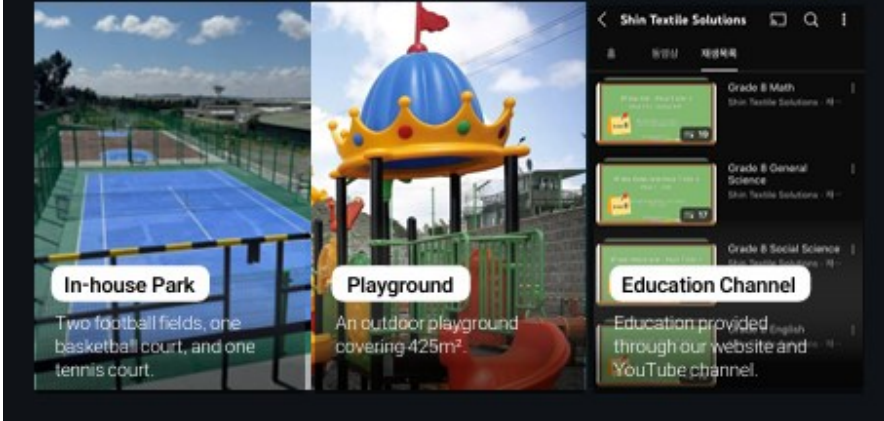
In-house Park

Two football fields, one basketball court, and one tennis court.

Playground

An outdoor playground covering 425m².

Shin Textile Solutions

홈 동영상 재생목록

Grade 8 Math
Shin Textile Solutions · 재...

19

Grade 8 General Science
Shin Textile Solutions · 재...

17

Grade 8 Social Science

Education Channel

Education provided through our website and YouTube channel.